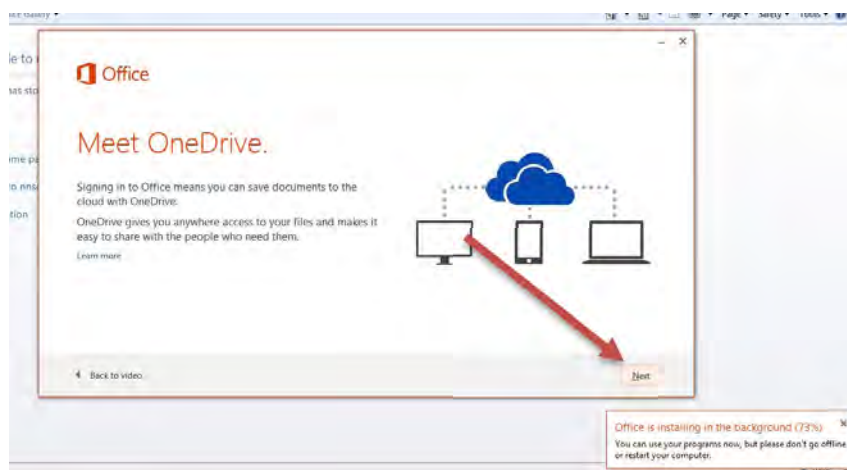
ice Gallery ▾

Page ▾ Safety ▾ Tools ▾

le to

as sto

me pa

o nnsc

tion

Office

Meet OneDrive.

Signing in to Office means you can save documents to the cloud with OneDrive.

OneDrive gives you anywhere access to your files and makes it easy to share with the people who need them.

Learn more

Back to video

Next

Office is installing in the background (73%)

You can use your programs now, but please don't go offline or restart your computer.